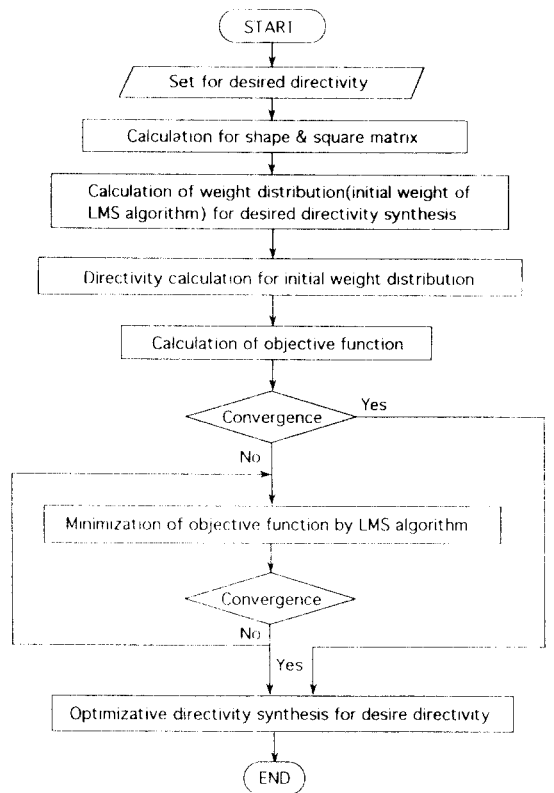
START

Set for desired directivity

Calculation for shape & square matrix

Calculation of weight distribution(initial weight of LMS algorithm) for desired directivity synthesis

Directivity calculation for initial weight distribution

Calculation of objective function

Convergence

Yes

No

Minimization of objective function by LMS algorithm

Convergence

No

Yes

Optimizative directivity synthesis for desire directivity

END